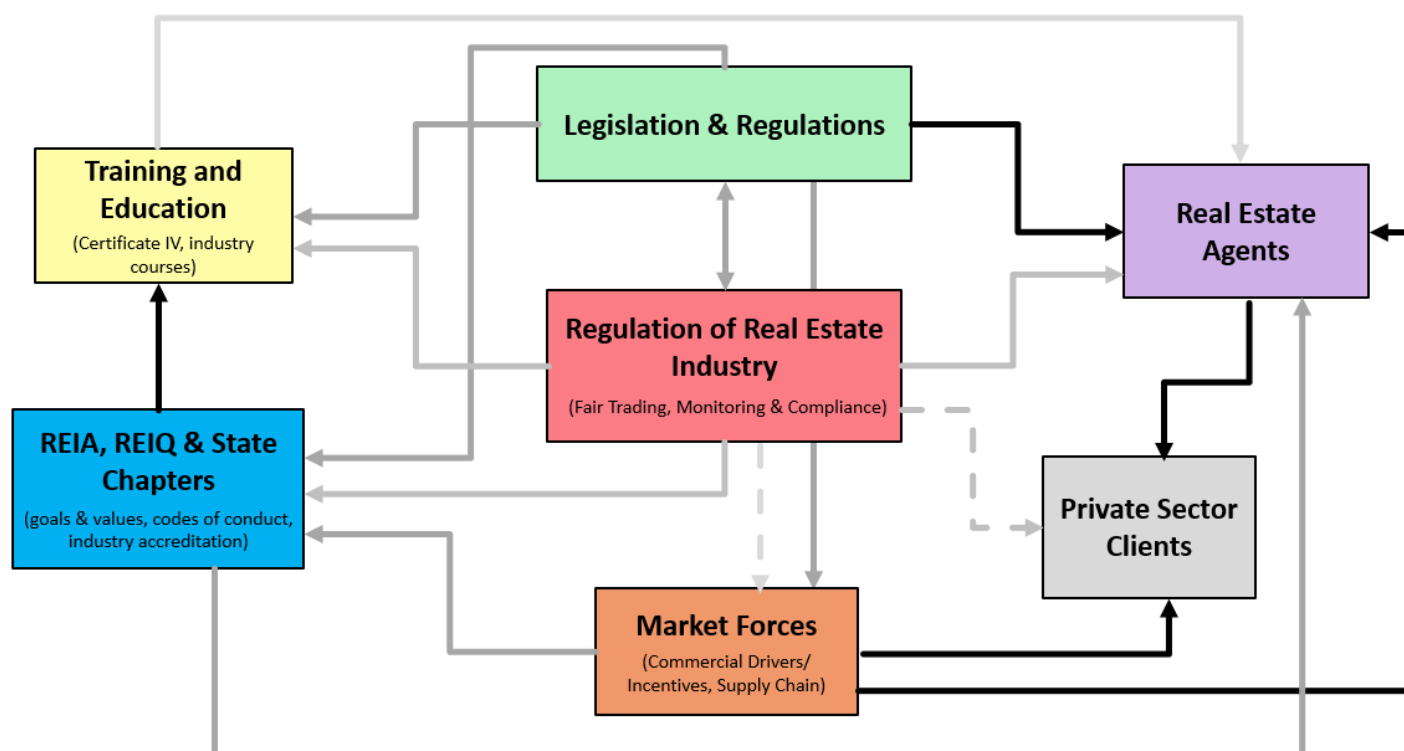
Legislation & Regulations

Training and Education
(Certificate IV, industry courses)

Real Estate Agents

Regulation of Real Estate Industry
(Fair Trading, Monitoring & Compliance)

REIA, REIQ & State Chapters
(goals & values, codes of conduct, industry accreditation)

Private Sector Clients

Market Forces
(Commercial Drivers/ Incentives, Supply Chain)